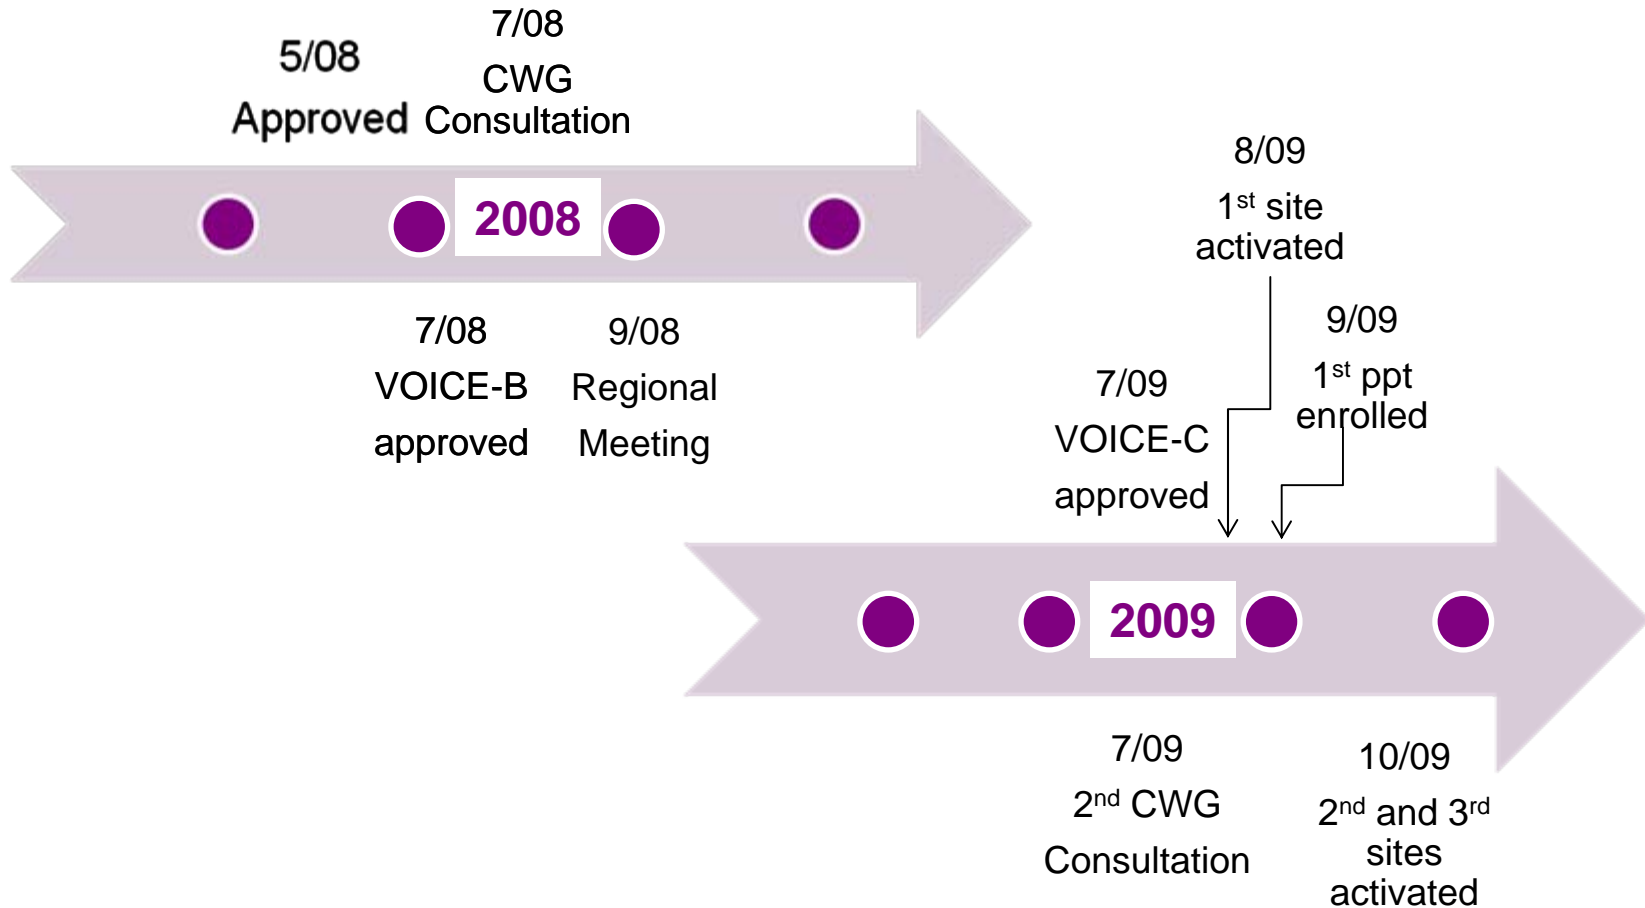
5/08
Approved

7/08
CWG
Consultation

2008

7/08
VOICE-B
approved

9/08
Regional
Meeting

8/09
1$^{st}$ site
activated

9/09
1$^{st}$ ppt
enrolled

7/09
VOICE-C
approved

2009

7/09
2$^{nd}$ CWG
Consultation

10/09
2$^{nd}$ and 3$^{rd}$
sites
activated